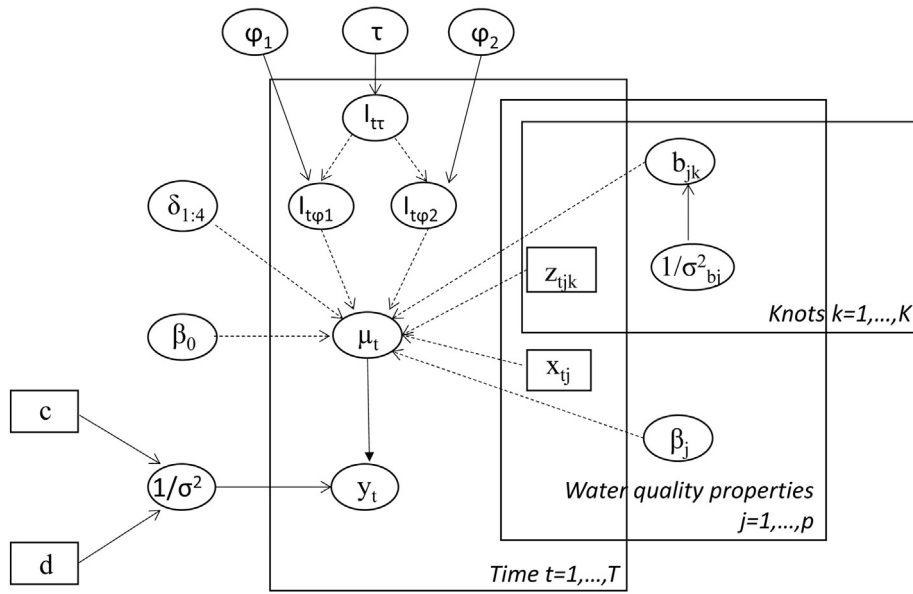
$\varphi_1$
$\tau$
$\varphi_2$
$I_{t\tau}$
$b_{jk}$
$\delta_{1:4}$
$I_{t\varphi1}$
$I_{t\varphi2}$
$z_{tjk}$
$1/\sigma^2_{bj}$
Knots k=1,...,K
$\beta_0$
$\mu_t$
$x_{tj}$
c
$\beta_j$
$1/\sigma^2$
$y_t$
Water quality properties
j=1,...,p
d
Time t=1,...,T